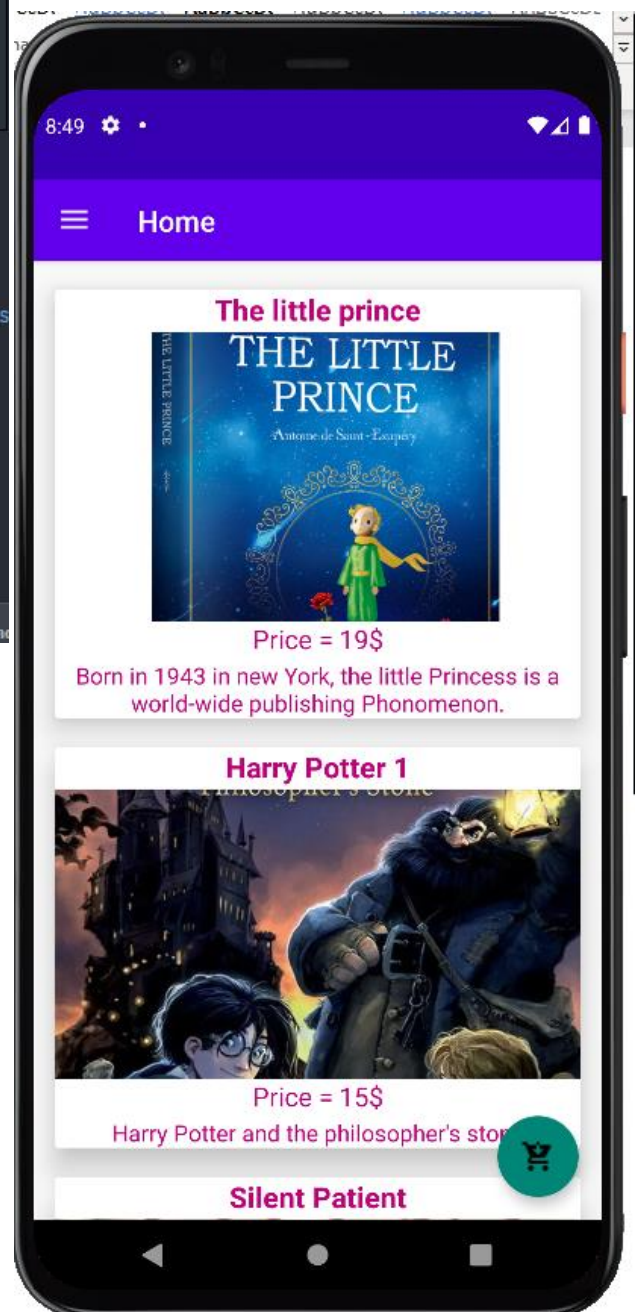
8:49

Home

The little prince

THE LITTLE PRINCE
THE LITTLE PRINCE
Antoine de Saint-Exupéry

Price = 19$

Born in 1943 in new York, the little Princess is a world-wide publishing Phonomenon.

Harry Potter 1

Philosopher's Stone

Price = 15$

Harry Potter and the philosopher's sto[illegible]

Silent Patient